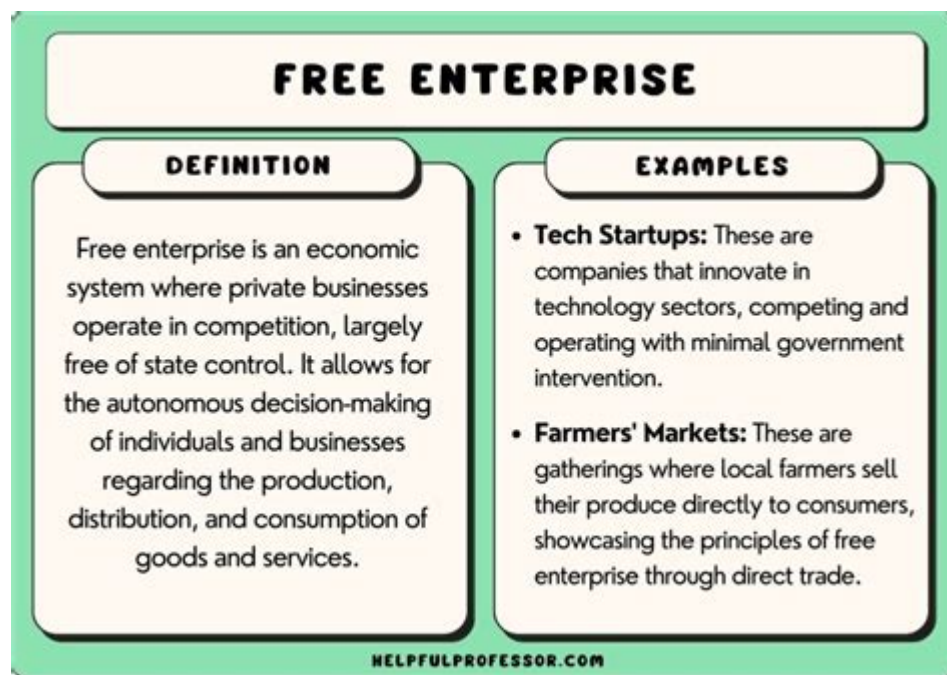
FREE ENTERPRISE

DEFINITION

Free enterprise is an economic system where private businesses operate in competition, largely free of state control. It allows for the autonomous decision-making of individuals and businesses regarding the production, distribution, and consumption of goods and services.

EXAMPLES

• Tech Startups: These are companies that innovate in technology sectors, competing and operating with minimal government intervention.

• Farmers' Markets: These are gatherings where local farmers sell their produce directly to consumers, showcasing the principles of free enterprise through direct trade.

HELPFULPROFESSOR.COM